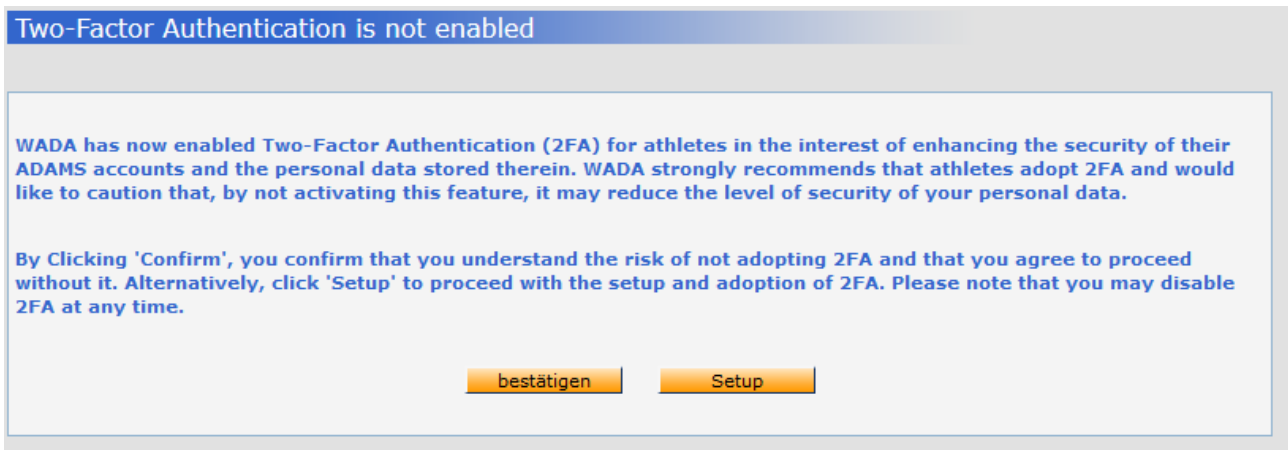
Two-Factor Authentication is not enabled

WADA has now enabled Two-Factor Authentication (2FA) for athletes in the interest of enhancing the security of their ADAMS accounts and the personal data stored therein. WADA strongly recommends that athletes adopt 2FA and would like to caution that, by not activating this feature, it may reduce the level of security of your personal data.

By Clicking 'Confirm', you confirm that you understand the risk of not adopting 2FA and that you agree to proceed without it. Alternatively, click 'Setup' to proceed with the setup and adoption of 2FA. Please note that you may disable 2FA at any time.

bestätigen

Setup